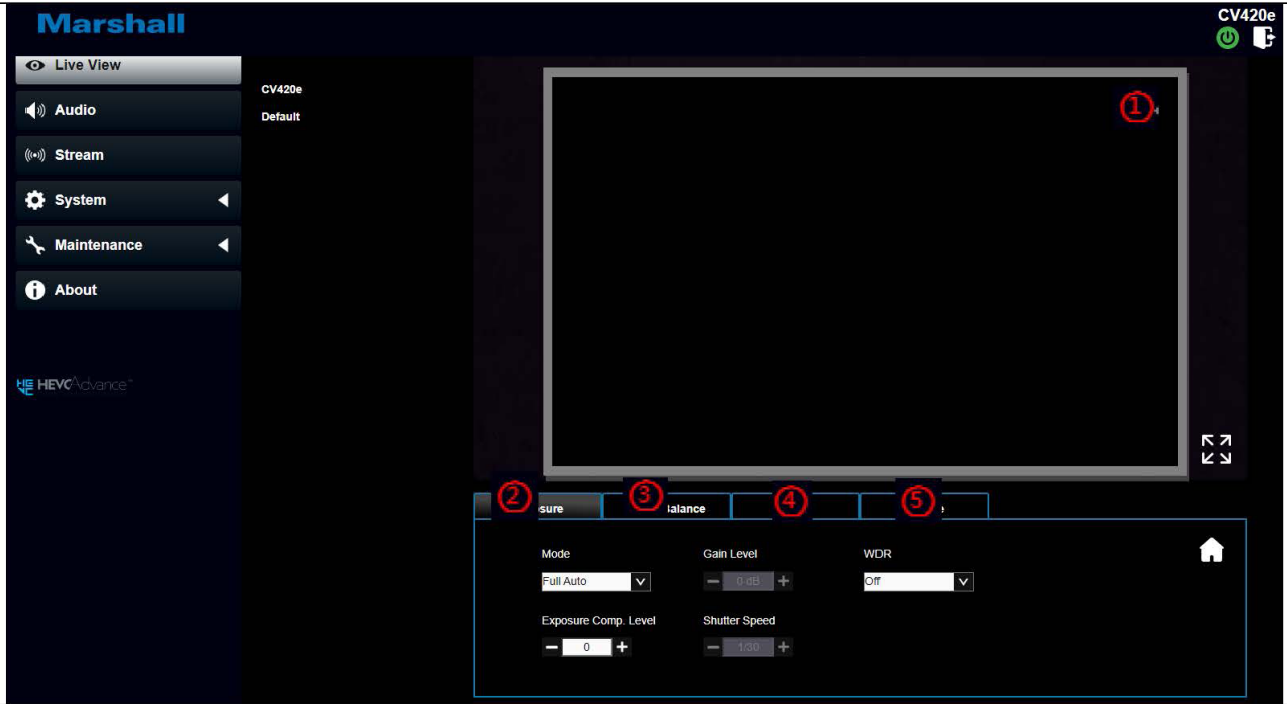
Marshall

CV420e

Live View
Audio
Stream
System
Maintenance
About

HEVC Advance™

CV420e
Default

①

② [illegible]sure
③ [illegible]alance
④
⑤ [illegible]e

Mode
Full Auto

Gain Level
0 dB

WDR
Off

Exposure Comp. Level
0

Shutter Speed
1/30